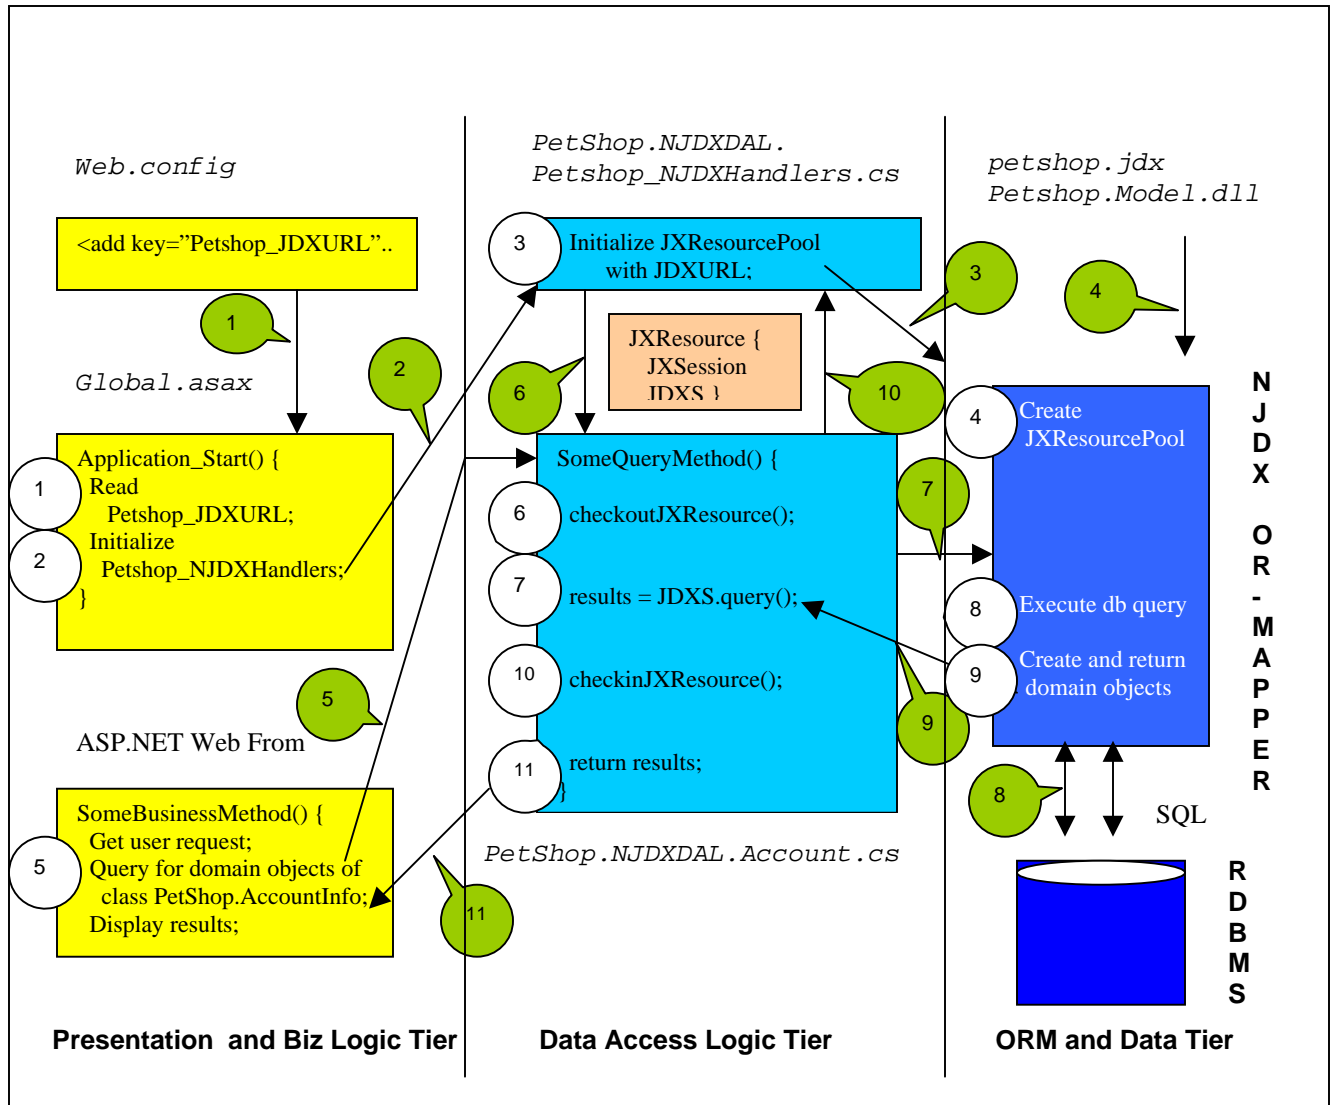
Web.config

<add key="Petshop_JDXURL"..

1

Global.asax

2

Application_Start() {
1 Read
Petshop_JDXURL;
2 Initialize
Petshop_NJDXHandlers;
}

5

ASP.NET Web From

SomeBusinessMethod() {
5 Get user request;
Query for domain objects of
class PetShop.AccountInfo;
Display results;

11

PetShop.NJDXDAL.
Petshop_NJDXHandlers.cs

3 Initialize JXResourcePool
with JDXURL;

JXResource {
JXSession
JDXS }

6

10

SomeQueryMethod() {
6 checkoutJXResource();
7 results = JDXS.query();
10 checkinJXResource();
11 return results;
}

PetShop.NJDXDAL.Account.cs

3

7

9

petshop.jdx
Petshop.Model.dll

4

4 Create
JXResourcePool

8 Execute db query

9 Create and return
domain objects

8

SQL

N
J
D
X

O
R
-
M
A
P
P
E
R

R
D
B
M
S

Presentation and Biz Logic Tier

Data Access Logic Tier

ORM and Data Tier